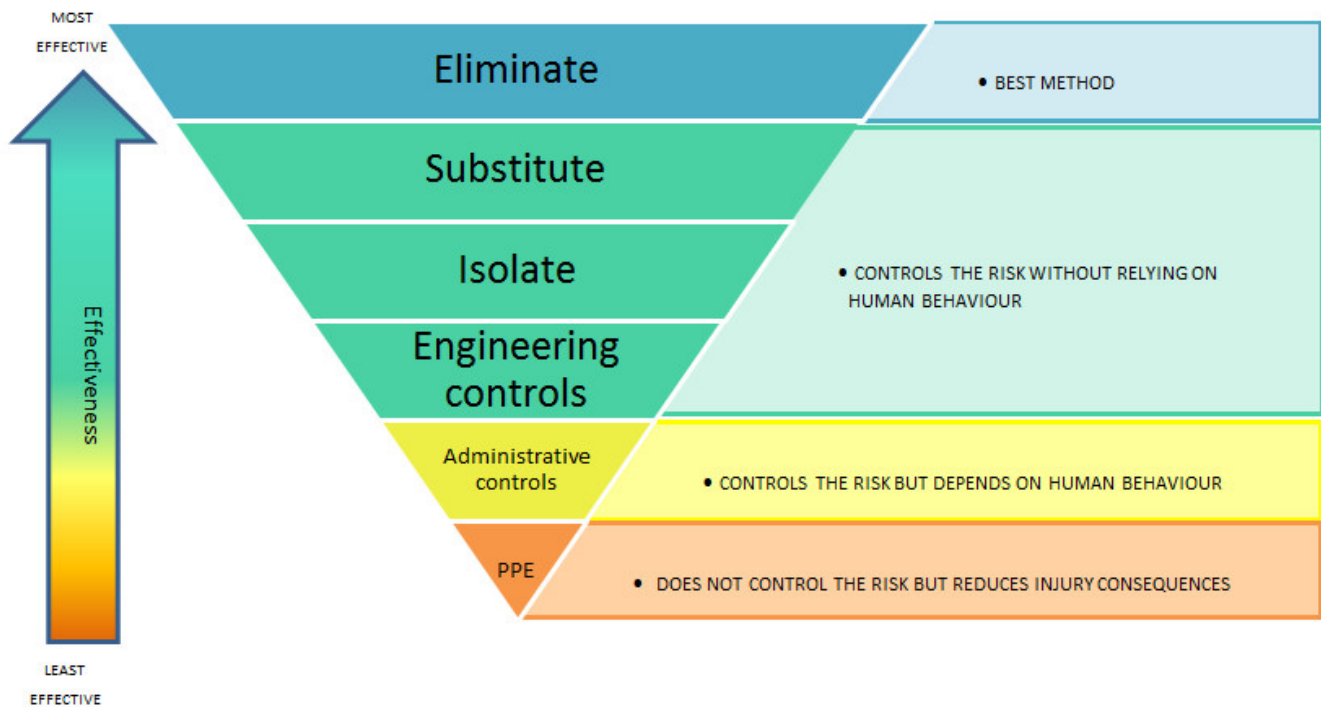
MOST EFFECTIVE

Effectiveness

LEAST EFFECTIVE

Eliminate

• BEST METHOD

Substitute

Isolate

Engineering controls

• CONTROLS THE RISK WITHOUT RELYING ON HUMAN BEHAVIOUR

Administrative controls

• CONTROLS THE RISK BUT DEPENDS ON HUMAN BEHAVIOUR

PPE

• DOES NOT CONTROL THE RISK BUT REDUCES INJURY CONSEQUENCES